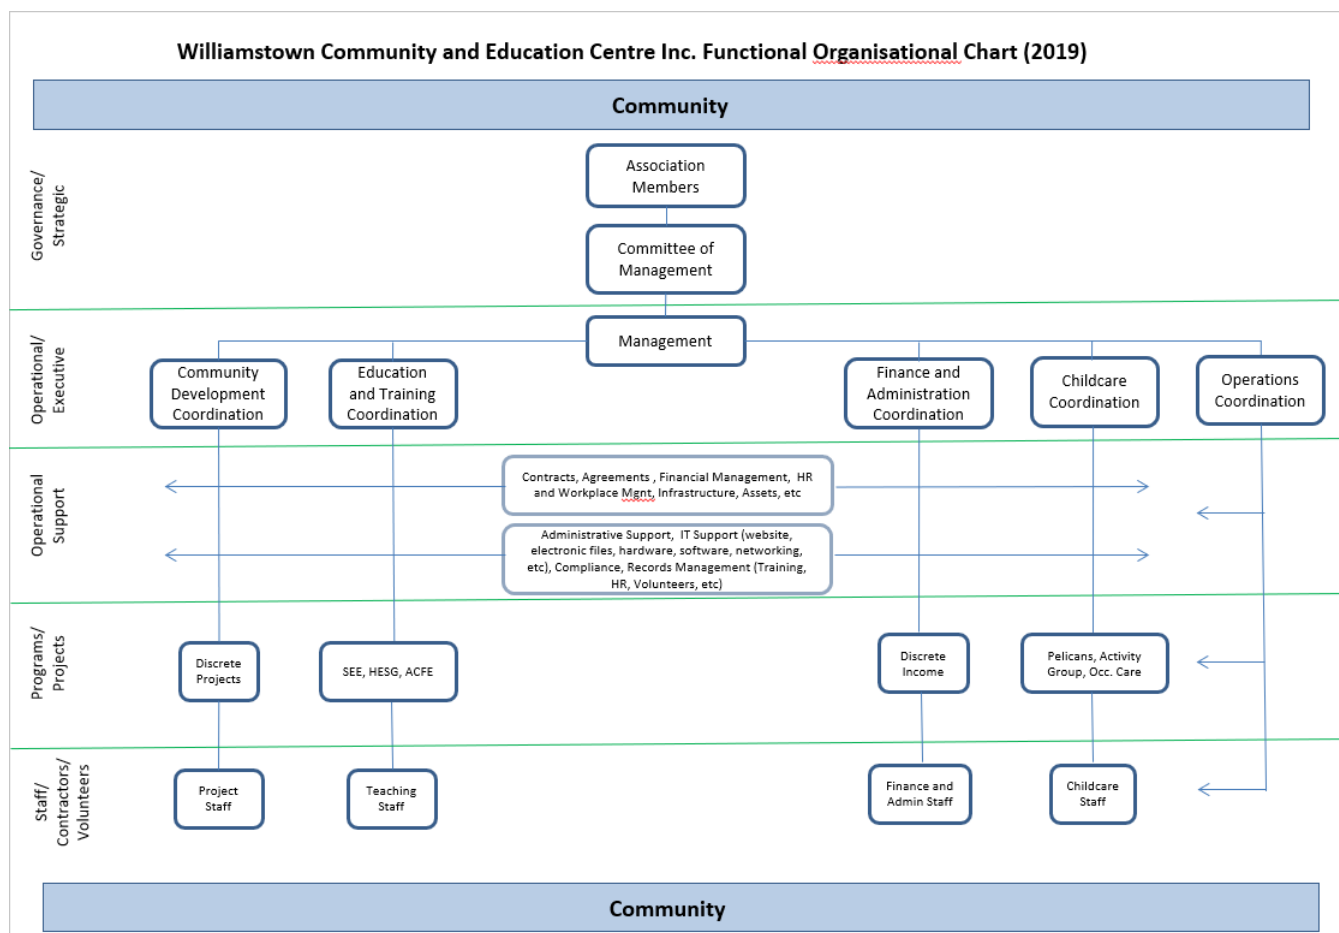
Williamstown Community and Education Centre Inc. Functional Organisational Chart (2019)

Community

Governance/ Strategic

Association Members

Committee of Management

Operational/ Executive

Management

Community Development Coordination

Education and Training Coordination

Finance and Administration Coordination

Childcare Coordination

Operations Coordination

Operational Support

Contracts, Agreements , Financial Management, HR and Workplace Mgnt, Infrastructure, Assets, etc

Administrative Support, IT Support (website, electronic files, hardware, software, networking, etc), Compliance, Records Management (Training, HR, Volunteers, etc)

Programs/ Projects

Discrete Projects

SEE, HESG, ACFE

Discrete Income

Pelicans, Activity Group, Occ. Care

Staff/ Contractors/ Volunteers

Project Staff

Teaching Staff

Finance and Admin Staff

Childcare Staff

Community